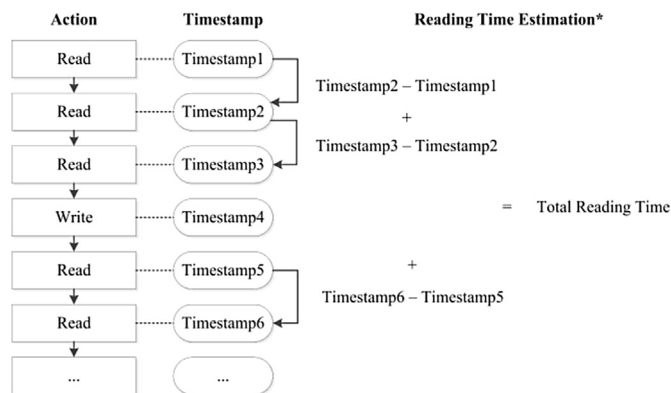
Action

Timestamp

Reading Time Estimation*

Read

Timestamp1

Read

Timestamp2

Read

Timestamp3

Write

Timestamp4

Read

Timestamp5

Read

Timestamp6

...

...

Timestamp2 – Timestamp1

+

Timestamp3 – Timestamp2

= Total Reading Time

+

Timestamp6 – Timestamp5